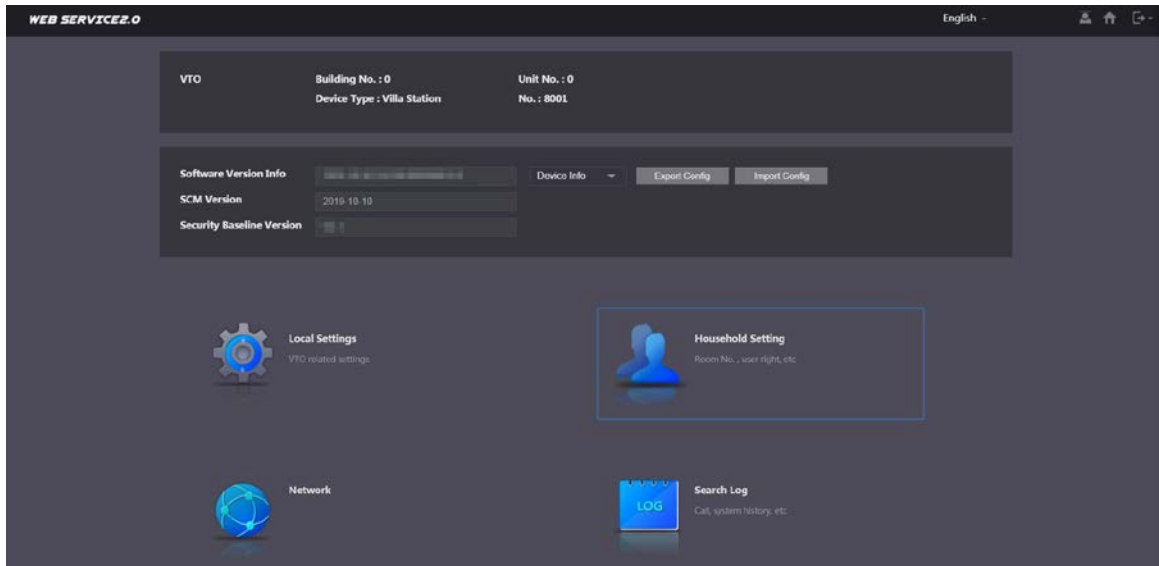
WEB SERVICE2.0

English

VTO

Building No. : 0

Device Type : Villa Station

Unit No. : 0

No. : 8001

Software Version Info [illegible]

SCM Version 2019-10-10

Security Baseline Version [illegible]

Device Info

Export Config

Import Config

Local Settings

VTO related settings

Household Setting

Room No. , user right, etc

Network

LOG

Search Log

Call, system history, etc